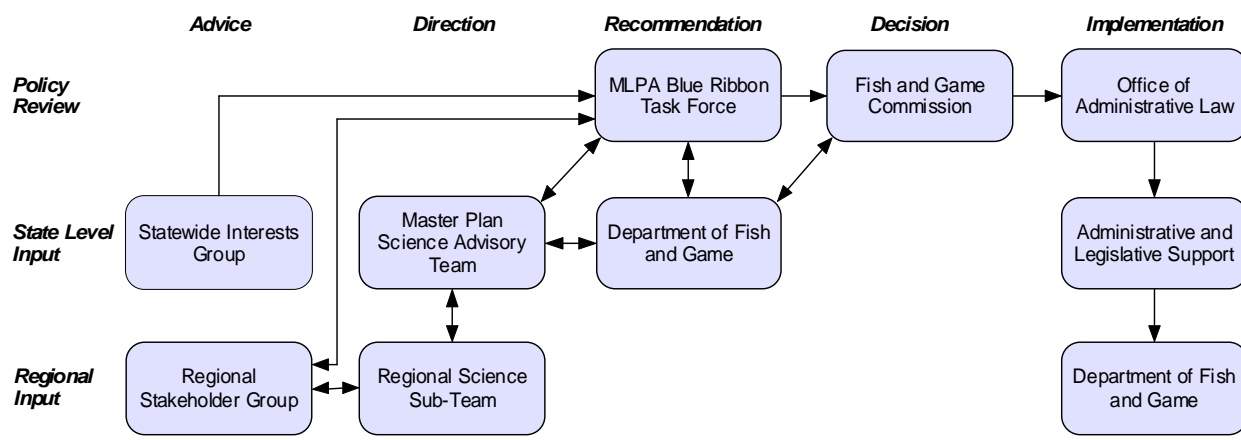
Advice

Direction

Recommendation

Decision

Implementation

Policy Review

State Level Input

Regional Input

MLPA Blue Ribbon Task Force

Fish and Game Commission

Office of Administrative Law

Statewide Interests Group

Master Plan Science Advisory Team

Department of Fish and Game

Administrative and Legislative Support

Regional Stakeholder Group

Regional Science Sub-Team

Department of Fish and Game